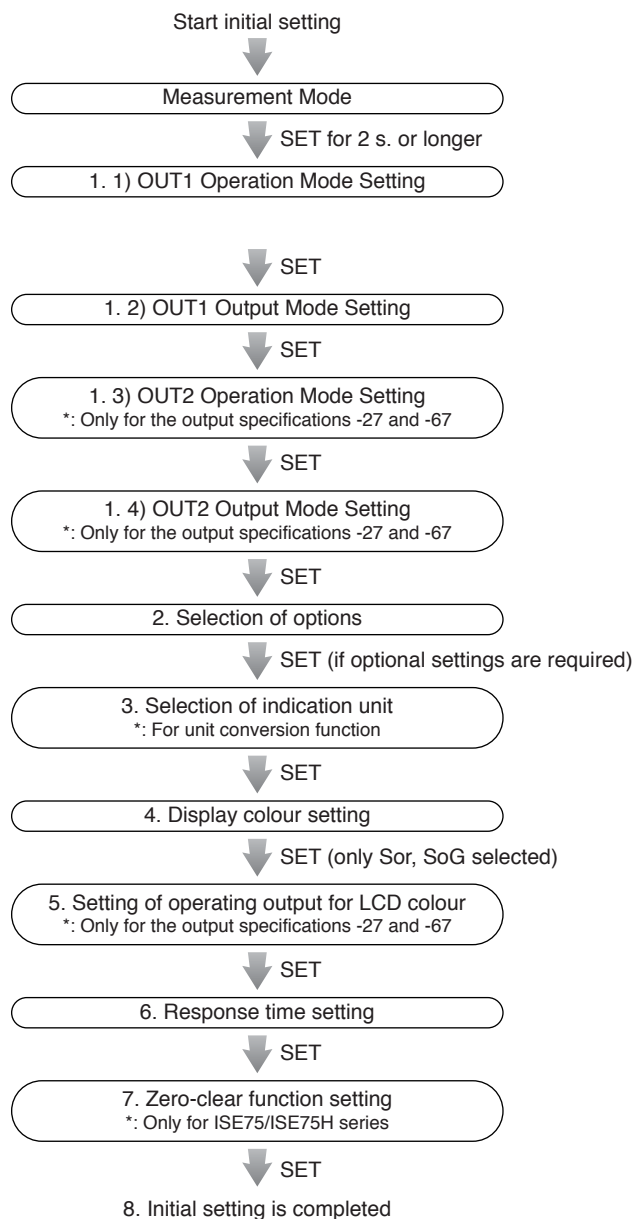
Start initial setting

Measurement Mode

SET for 2 s. or longer

1. 1) OUT1 Operation Mode Setting

SET

1. 2) OUT1 Output Mode Setting

SET

1. 3) OUT2 Operation Mode Setting
*: Only for the output specifications -27 and -67

SET

1. 4) OUT2 Output Mode Setting
*: Only for the output specifications -27 and -67

SET

2. Selection of options

SET (if optional settings are required)

3. Selection of indication unit
*: For unit conversion function

SET

4. Display colour setting

SET (only Sor, SoG selected)

5. Setting of operating output for LCD colour
*: Only for the output specifications -27 and -67

SET

6. Response time setting

SET

7. Zero-clear function setting
*: Only for ISE75/ISE75H series

SET

8. Initial setting is completed